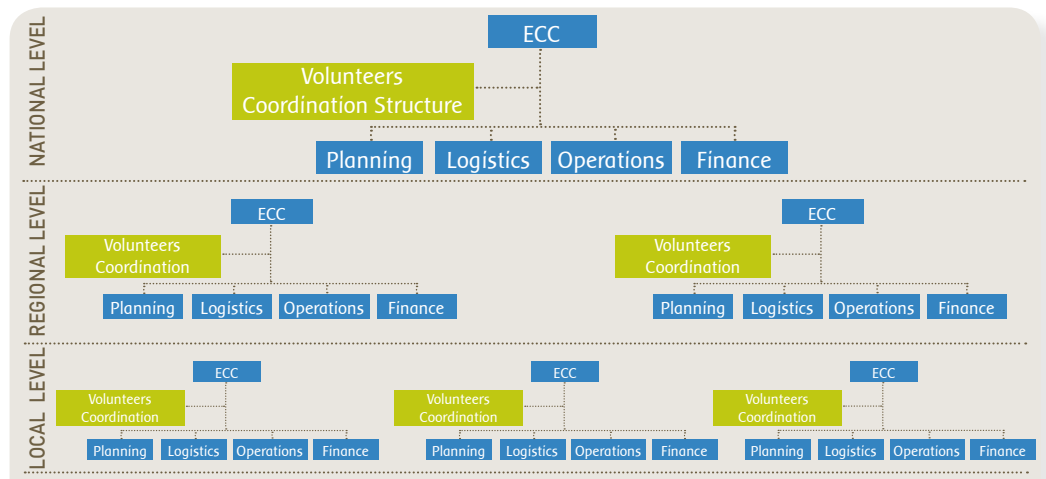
NATIONAL LEVEL

ECC

Volunteers Coordination Structure

Planning Logistics Operations Finance

REGIONAL LEVEL

ECC

Volunteers Coordination

Planning Logistics Operations Finance

ECC

Volunteers Coordination

Planning Logistics Operations Finance

LOCAL LEVEL

ECC

Volunteers Coordination

Planning Logistics Operations Finance

ECC

Volunteers Coordination

Planning Logistics Operations Finance

ECC

Volunteers Coordination

Planning Logistics Operations Finance